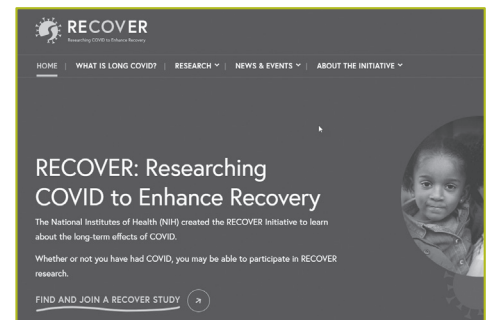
RECOVER
Researching COVID to Enhance Recovery

HOME | WHAT IS LONG COVID? | RESEARCH | NEWS & EVENTS | ABOUT THE INITIATIVE

RECOVER: Researching COVID to Enhance Recovery

The National Institutes of Health (NIH) created the RECOVER Initiative to learn about the long-term effects of COVID.

Whether or not you have had COVID, you may be able to participate in RECOVER research.

FIND AND JOIN A RECOVER STUDY